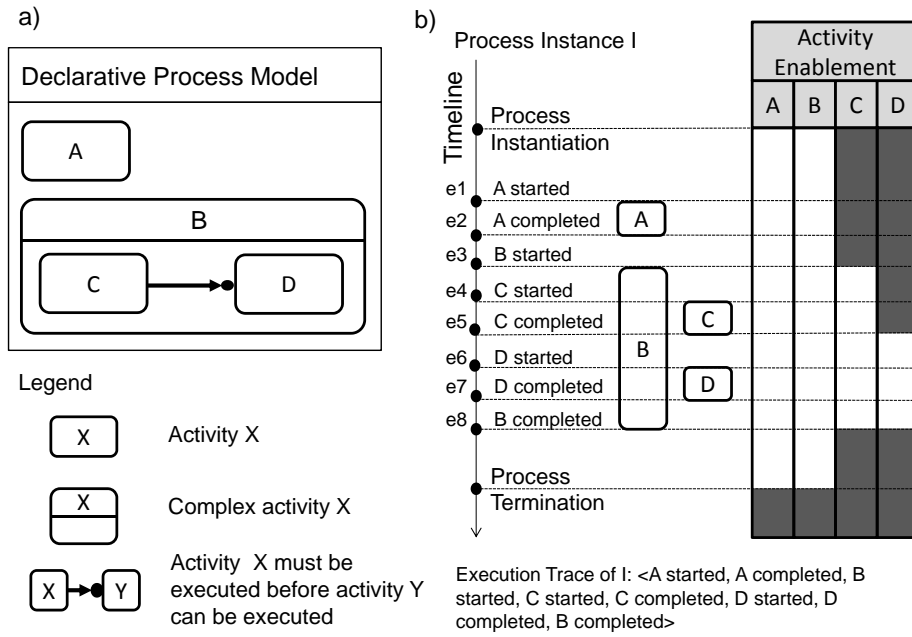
a)

Declarative Process Model

A

B

C

D

Legend

X

Activity X

X

Complex activity X

X

Y

Activity X must be executed before activity Y can be executed

b)

Process Instance I

Timeline

Process Instantiation

e1 A started

e2 A completed

A

e3 B started

e4 C started

e5 C completed

C

e6 D started

B

e7 D completed

D

e8 B completed

Process Termination

| Activity Enablement | | | |
|---|---|---|---|
| A | B | C | D |

Execution Trace of I: <A started, A completed, B started, C started, C completed, D started, D completed, B completed>